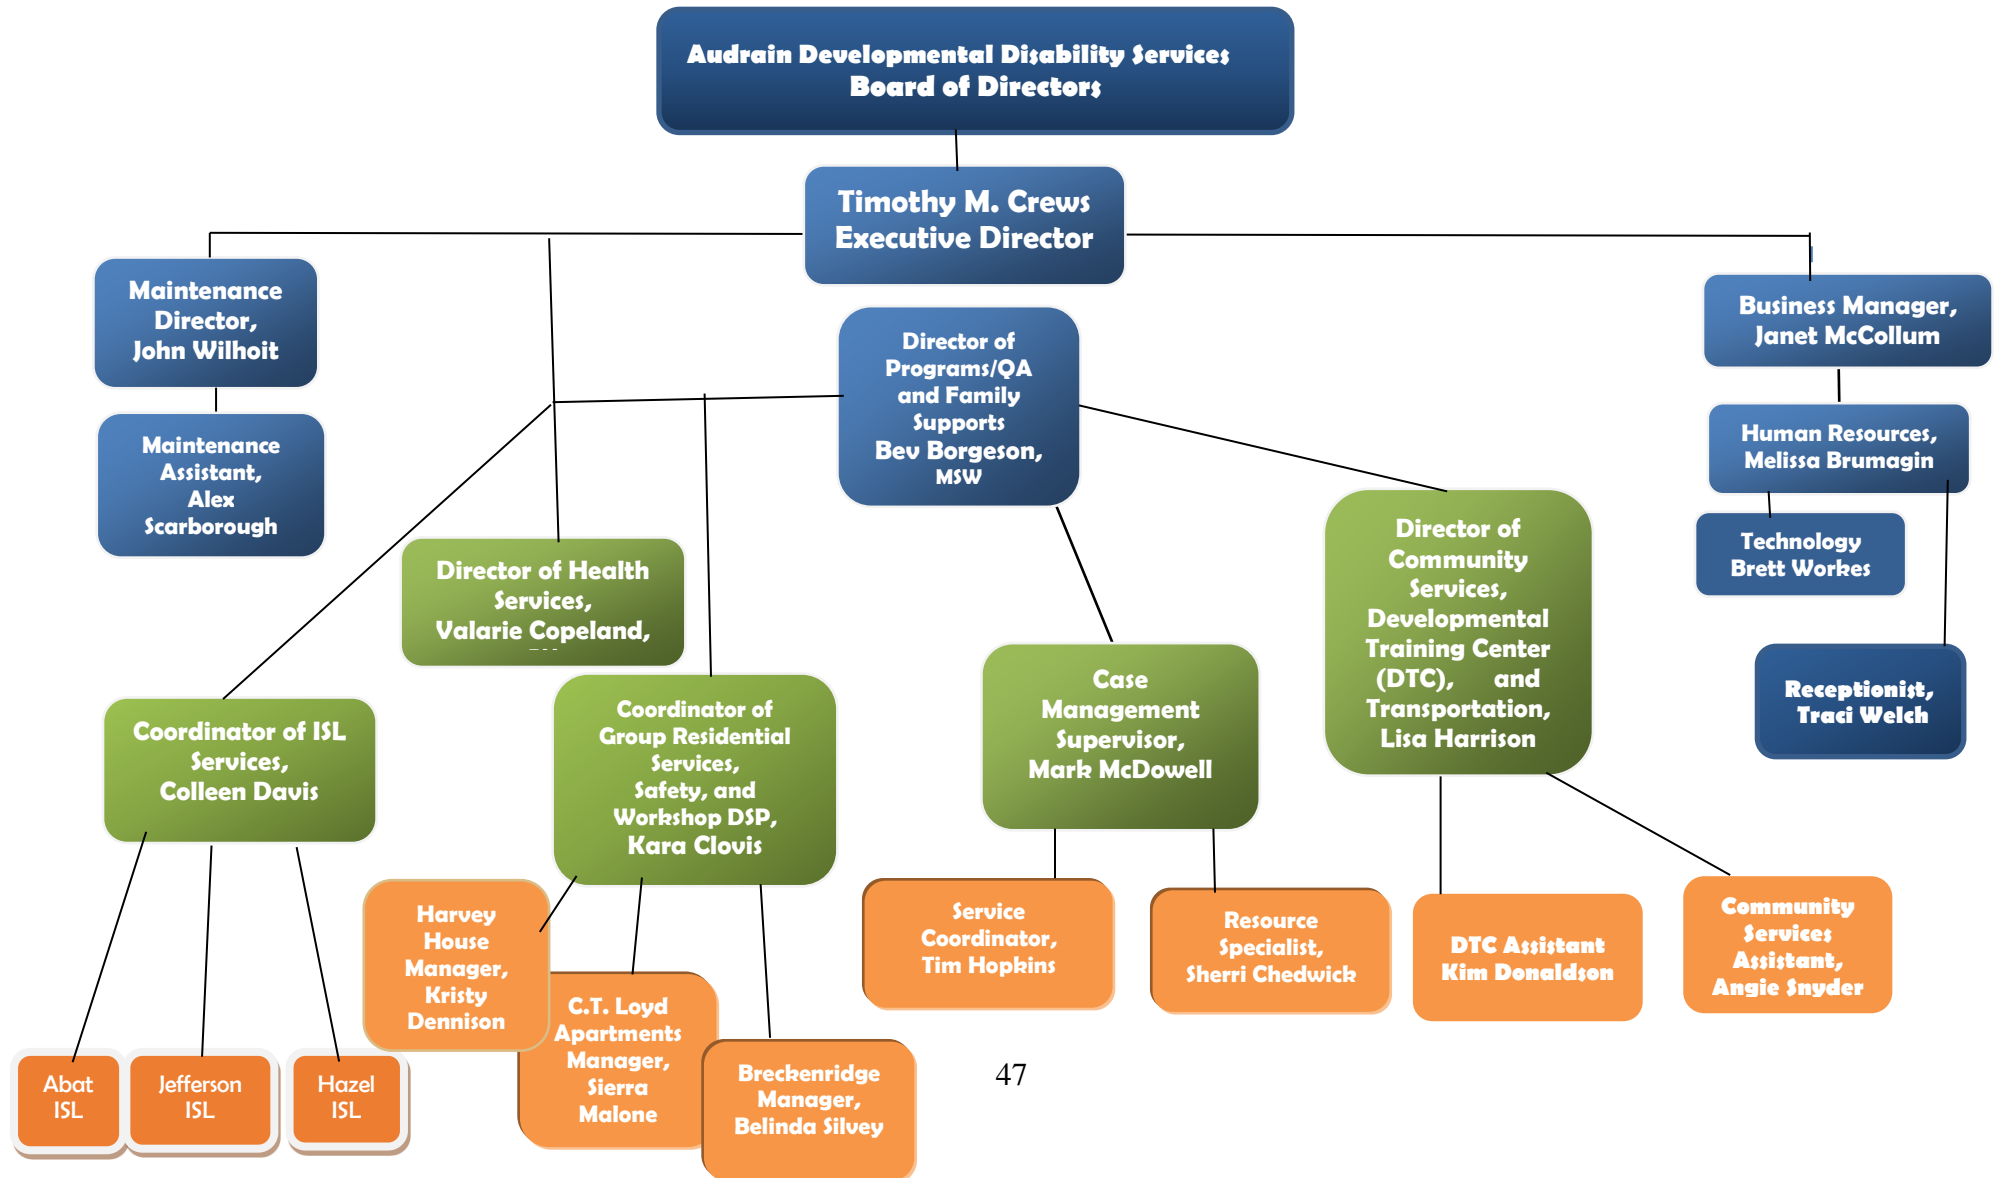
Audrain Developmental Disability Services
Board of Directors

Timothy M. Crews
Executive Director

Maintenance Director, John Wilhoit

Maintenance Assistant, Alex Scarborough

Director of Programs/QA and Family Supports
Bev Borgeson, MSW

Business Manager, Janet McCollum

Human Resources, Melissa Brumagin

Technology
Brett Workes

Receptionist, Traci Welch

Director of Health Services, Valarie Copeland, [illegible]

Director of Community Services, Developmental Training Center (DTC), and Transportation, Lisa Harrison

Coordinator of ISL Services, Colleen Davis

Coordinator of Group Residential Services, Safety, and Workshop DSP, Kara Clovis

Case Management Supervisor, Mark McDowell

Harvey House Manager, Kristy Dennison

C.T. Loyd Apartments Manager, Sierra Malone

Breckenridge Manager, Belinda Silvey

Service Coordinator, Tim Hopkins

Resource Specialist, Sherri Chedwick

DTC Assistant Kim Donaldson

Community Services Assistant, Angie Snyder

Abat ISL

Jefferson ISL

Hazel ISL

47